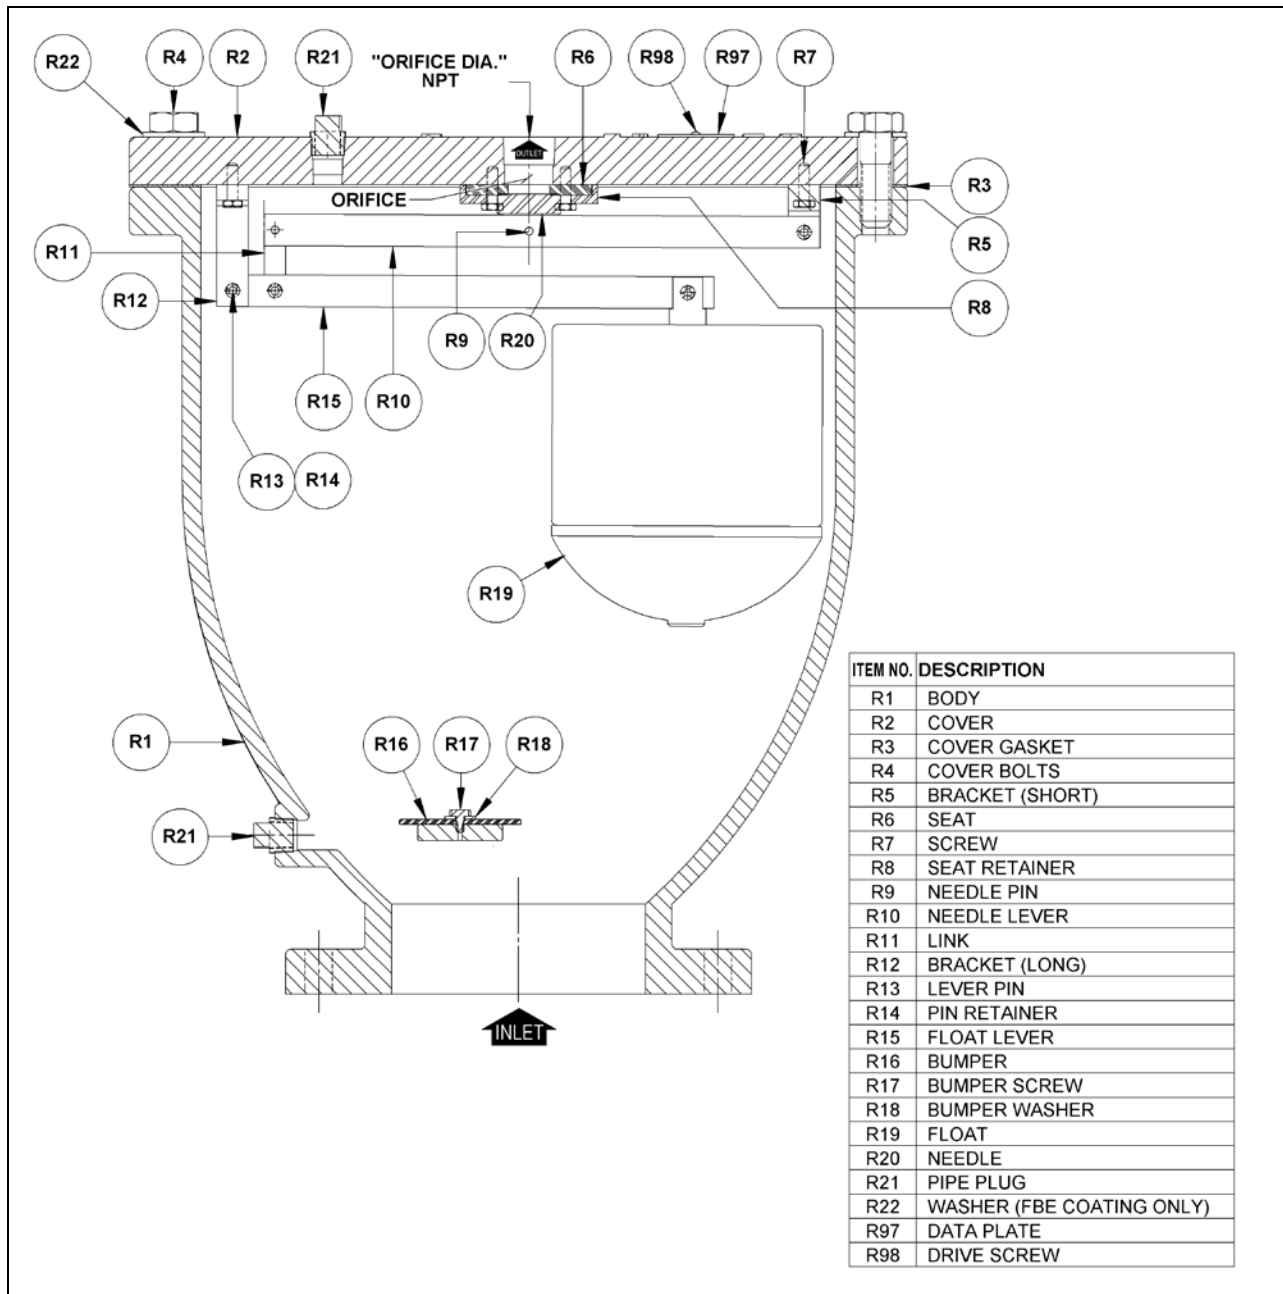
R22 R4 R2 R21 "ORIFICE DIA." NPT R6 R98 R97 R7

OUTLET

ORIFICE

R3

R11

R5

R12

R8

R9 R20

R15 R10

R13 R14

R19

R1

R16 R17 R18

R21

INLET

| ITEM NO. | DESCRIPTION |
|---|---|
| R1 | BODY |
| R2 | COVER |
| R3 | COVER GASKET |
| R4 | COVER BOLTS |
| R5 | BRACKET (SHORT) |
| R6 | SEAT |
| R7 | SCREW |
| R8 | SEAT RETAINER |
| R9 | NEEDLE PIN |
| R10 | NEEDLE LEVER |
| R11 | LINK |
| R12 | BRACKET (LONG) |
| R13 | LEVER PIN |
| R14 | PIN RETAINER |
| R15 | FLOAT LEVER |
| R16 | BUMPER |
| R17 | BUMPER SCREW |
| R18 | BUMPER WASHER |
| R19 | FLOAT |
| R20 | NEEDLE |
| R21 | PIPE PLUG |
| R22 | WASHER (FBE COATING ONLY) |
| R97 | DATA PLATE |
| R98 | DRIVE SCREW |